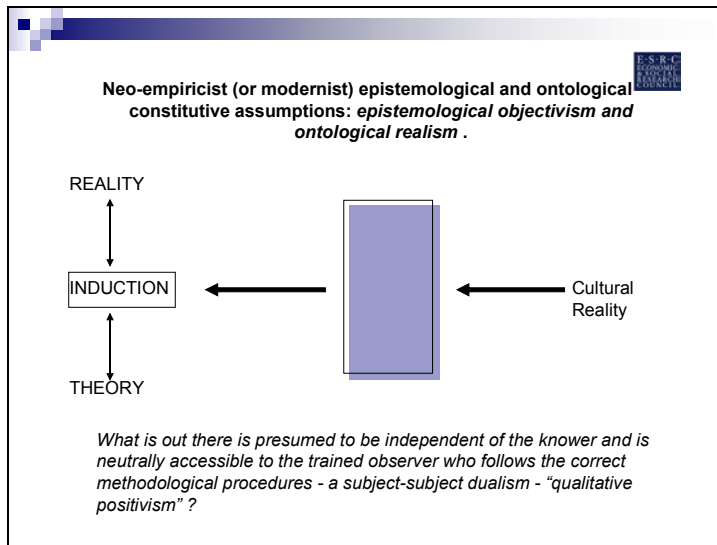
E·S·R·C ECONOMIC & SOCIAL RESEARCH COUNCIL

**Neo-empiricist (or modernist) epistemological and ontological constitutive assumptions: *epistemological objectivism and ontological realism* .**

REALITY

INDUCTION

THEORY

Cultural Reality

*What is out there is presumed to be independent of the knower and is neutrally accessible to the trained observer who follows the correct methodological procedures - a subject-subject dualism - "qualitative positivism" ?*